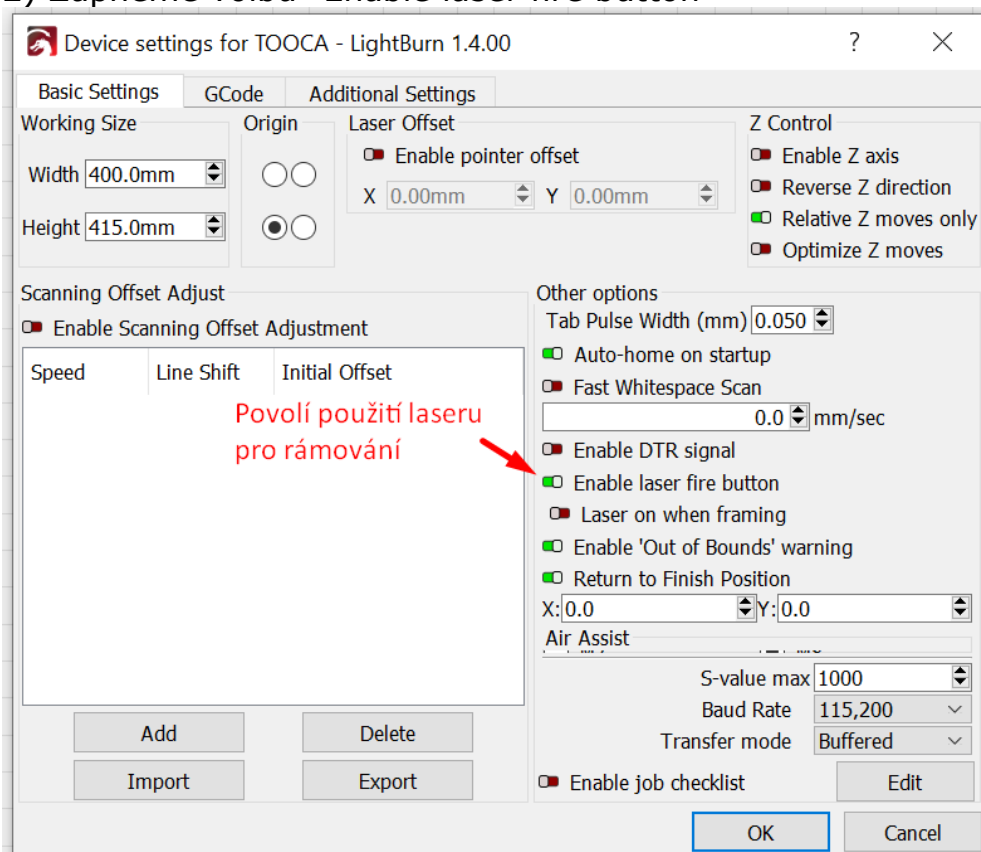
2) Zapněme volbu "Enable laser fire button"

Device settings for TOOCA - LightBurn 1.4.00

?

Basic Settings | GCode | Additional Settings

Working Size
Width 400.0mm
Height 415.0mm

Origin

Laser Offset
Enable pointer offset
X 0.00mm Y 0.00mm

Z Control
Enable Z axis
Reverse Z direction
Relative Z moves only
Optimize Z moves

Scanning Offset Adjust
Enable Scanning Offset Adjustment

| Speed | Line Shift | Initial Offset |
|---|---|---|

Povolí použití laseru pro rámování

Add
Delete
Import
Export

Other options
Tab Pulse Width (mm) 0.050
Auto-home on startup
Fast Whitespace Scan
0.0 mm/sec
Enable DTR signal
Enable laser fire button
Laser on when framing
Enable 'Out of Bounds' warning
Return to Finish Position
X: 0.0 Y: 0.0
Air Assist
S-value max 1000
Baud Rate 115,200
Transfer mode Buffered
Enable job checklist
Edit

OK
Cancel